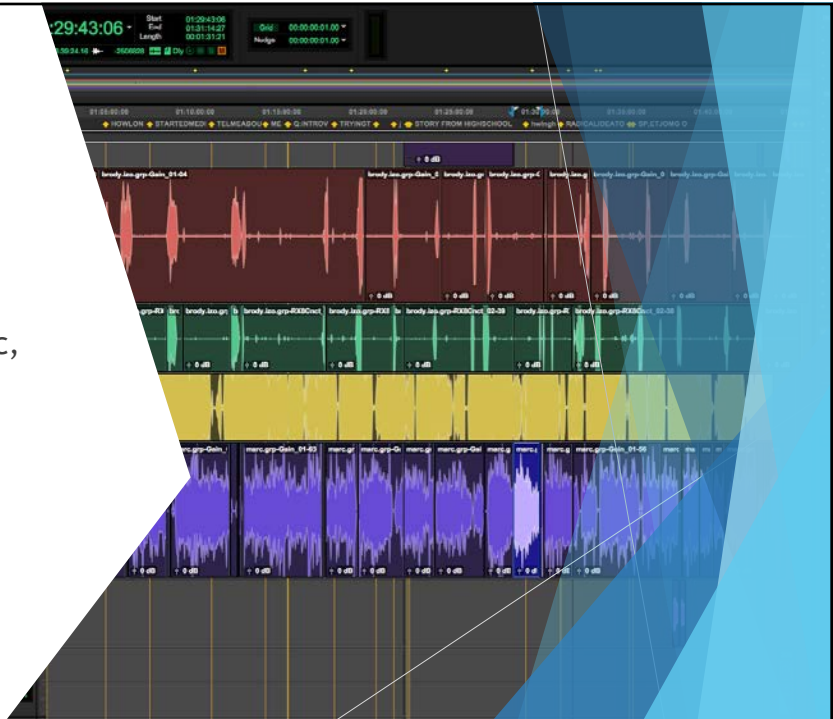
29:43:06
Start 01:29:43:06
End 01:31:14:27
Length 00:01:31:21
Grid 00:00:00:01.00
Nudge 00:00:00:01.00
-2606808
Dly
01:05:00:00 01:10:00:00 01:15:00:00 01:20:00:00 01:25:00:00 01:30:00:00 01:35:00:00
HOWLON STARTEDMEDI TELMEADOU MC Q.INTROV TRYINGT STORY FROM HIGHSCHOOL hwingh RADICALIDEATO SP.CTJOMO D
+ 0 dB
brody.las.grp-Gain_01-04
brody.las.grp-Gain_0
brody.las.grp-RXBCnct_02-38
brody.las.grp-RXBCnct_02-38
marc.grp-Gain_01-03
marc.grp-Gain_01-56
+ 0 dB
c,